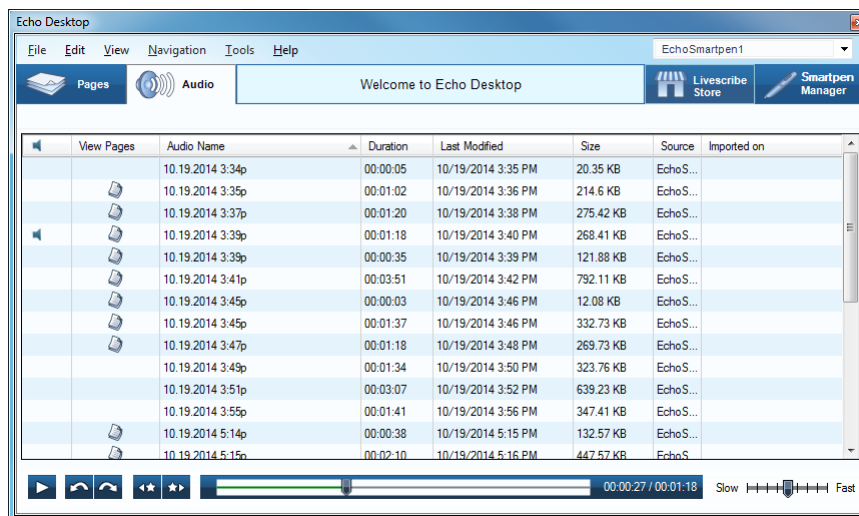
Echo Desktop

File Edit View Navigation Tools Help

EchoSmartpen1

Pages Audio Welcome to Echo Desktop Livescribe Store Smartpen Manager

| | View Pages | Audio Name | Duration | Last Modified | Size | Source | Imported on |
|---|---|---|---|---|---|---|---|
| | | 10.19.2014 3:34p | 00:00:05 | 10/19/2014 3:35 PM | 20.35 KB | EchoS... | |
| | | 10.19.2014 3:35p | 00:01:02 | 10/19/2014 3:36 PM | 214.6 KB | EchoS... | |
| | | 10.19.2014 3:37p | 00:01:20 | 10/19/2014 3:38 PM | 275.42 KB | EchoS... | |
| | | 10.19.2014 3:39p | 00:01:18 | 10/19/2014 3:40 PM | 268.41 KB | EchoS... | |
| | | 10.19.2014 3:39p | 00:00:35 | 10/19/2014 3:39 PM | 121.88 KB | EchoS... | |
| | | 10.19.2014 3:41p | 00:03:51 | 10/19/2014 3:42 PM | 792.11 KB | EchoS... | |
| | | 10.19.2014 3:45p | 00:00:03 | 10/19/2014 3:46 PM | 12.08 KB | EchoS... | |
| | | 10.19.2014 3:45p | 00:01:37 | 10/19/2014 3:46 PM | 332.73 KB | EchoS... | |
| | | 10.19.2014 3:47p | 00:01:18 | 10/19/2014 3:48 PM | 269.73 KB | EchoS... | |
| | | 10.19.2014 3:49p | 00:01:34 | 10/19/2014 3:50 PM | 323.76 KB | EchoS... | |
| | | 10.19.2014 3:51p | 00:03:07 | 10/19/2014 3:52 PM | 639.23 KB | EchoS... | |
| | | 10.19.2014 3:55p | 00:01:41 | 10/19/2014 3:56 PM | 347.41 KB | EchoS... | |
| | | 10.19.2014 5:14p | 00:00:38 | 10/19/2014 5:15 PM | 132.57 KB | EchoS... | |
| | | 10.19.2014 5:15p | 00:02:10 | 10/19/2014 5:16 PM | 447.57 KB | EchoS... | |

00:00:27 / 00:01:18 Slow Fast